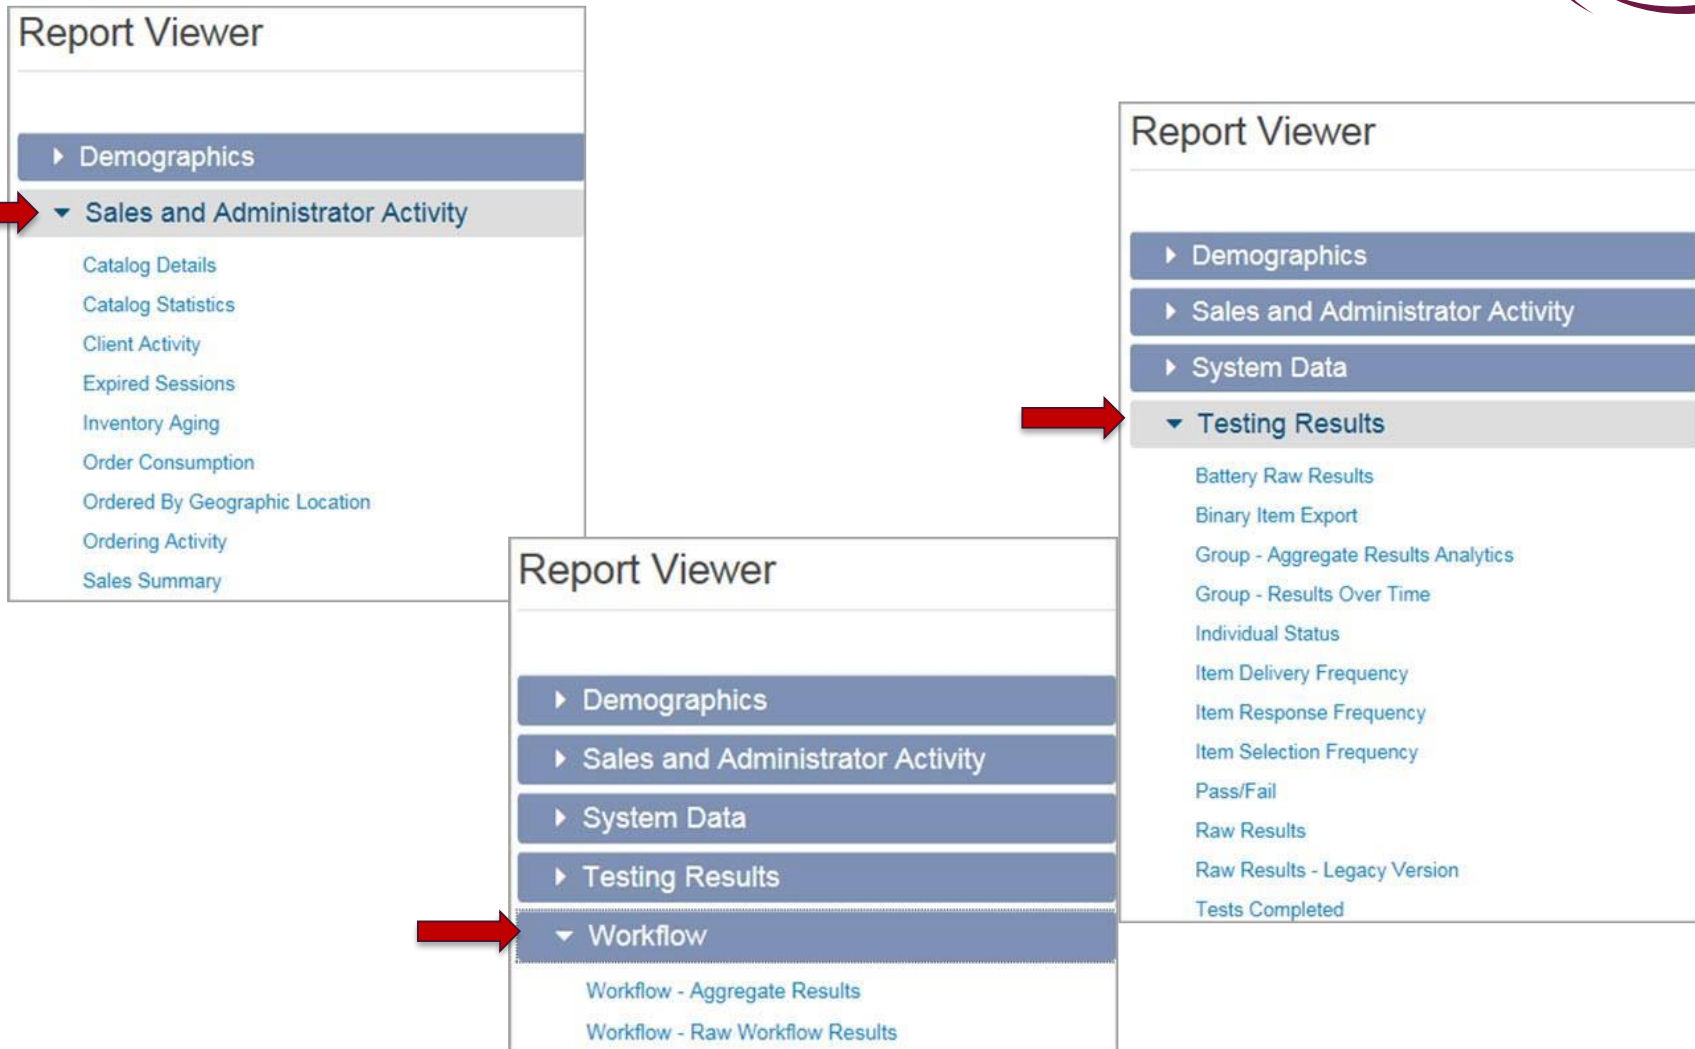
Report Viewer

Demographics

Sales and Administrator Activity

Catalog Details
Catalog Statistics
Client Activity
Expired Sessions
Inventory Aging
Order Consumption
Ordered By Geographic Location
Ordering Activity
Sales Summary

Report Viewer

Demographics

Sales and Administrator Activity

System Data

Testing Results

Workflow

Workflow - Aggregate Results
Workflow - Raw Workflow Results

Report Viewer

Demographics

Sales and Administrator Activity

System Data

Testing Results

Battery Raw Results
Binary Item Export
Group - Aggregate Results Analytics
Group - Results Over Time
Individual Status
Item Delivery Frequency
Item Response Frequency
Item Selection Frequency
Pass/Fail
Raw Results
Raw Results - Legacy Version
Tests Completed